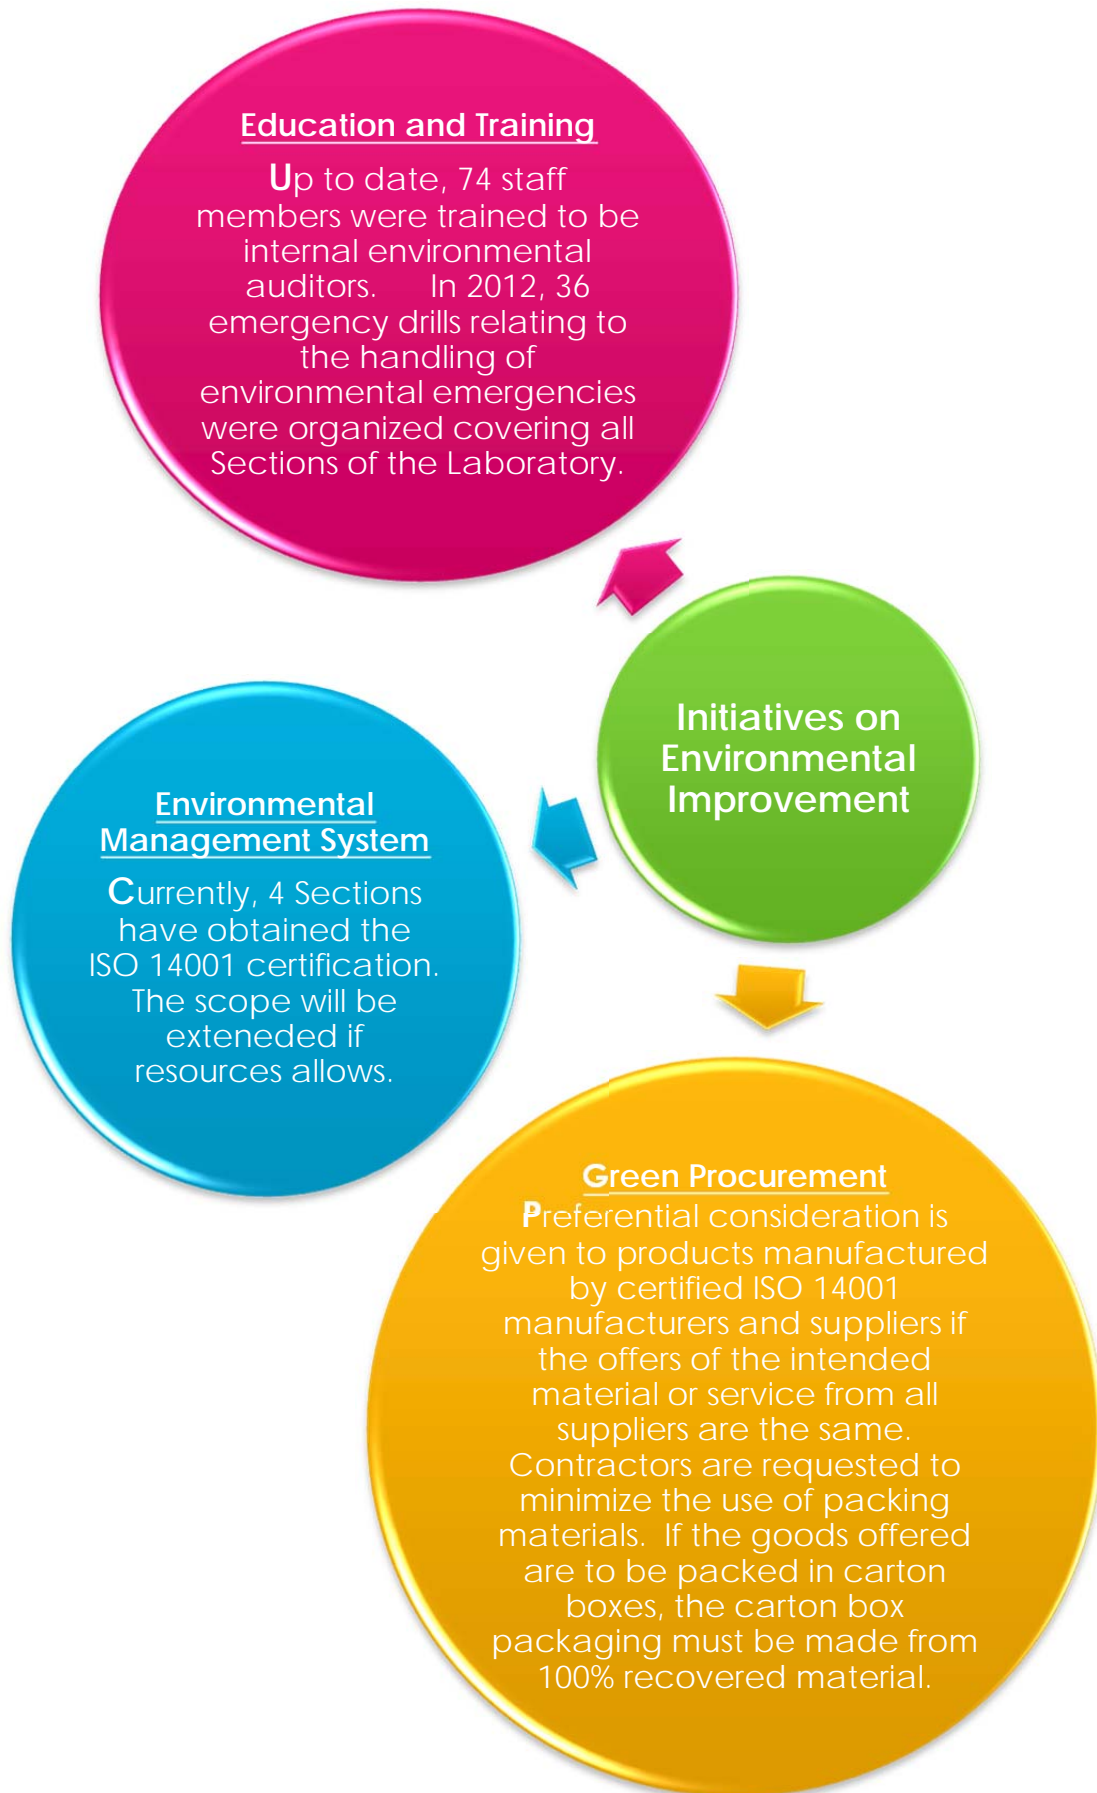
Education and Training

Up to date, 74 staff members were trained to be internal environmental auditors. In 2012, 36 emergency drills relating to the handling of environmental emergencies were organized covering all Sections of the Laboratory.

Initiatives on Environmental Improvement

Environmental Management System

Currently, 4 Sections have obtained the ISO 14001 certification. The scope will be exteneded if resources allows.

Green Procurement

Preferential consideration is given to products manufactured by certified ISO 14001 manufacturers and suppliers if the offers of the intended material or service from all suppliers are the same. Contractors are requested to minimize the use of packing materials. If the goods offered are to be packed in carton boxes, the carton box packaging must be made from 100% recovered material.